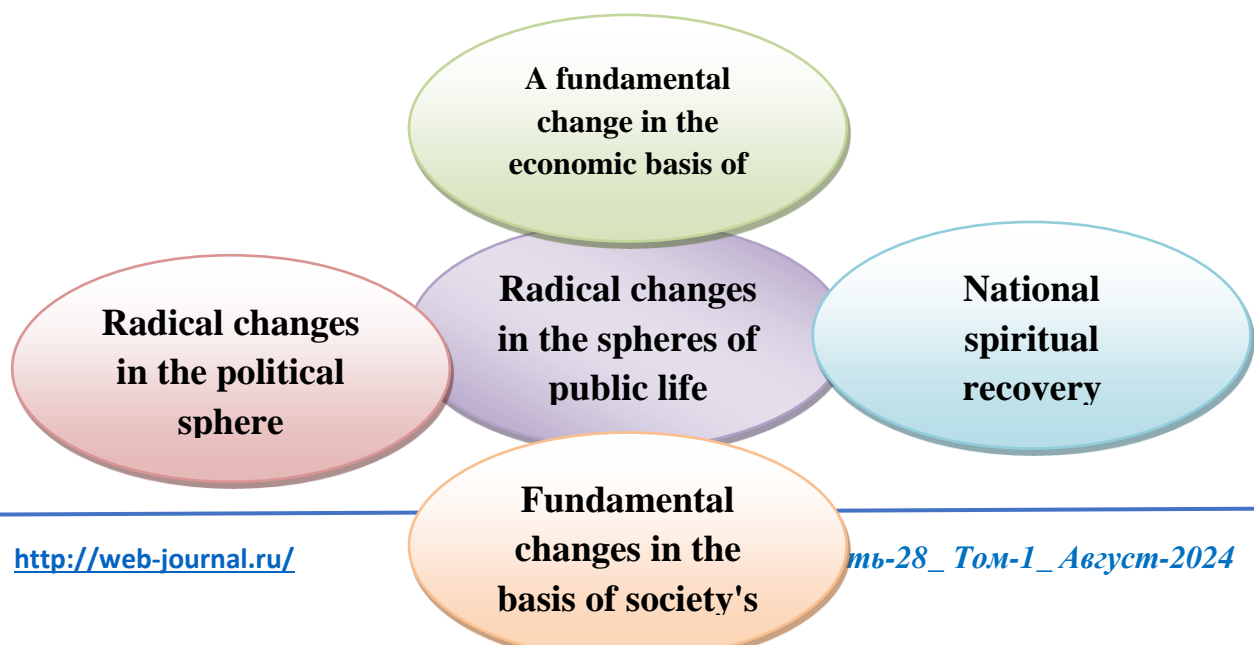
A fundamental change in the economic basis of

Radical changes in the spheres of public life

Radical changes in the political sphere

National spiritual recovery

Fundamental changes in the basis of society's

http://web-journal.ru/

ть-28_ Том-1_ Август-2024